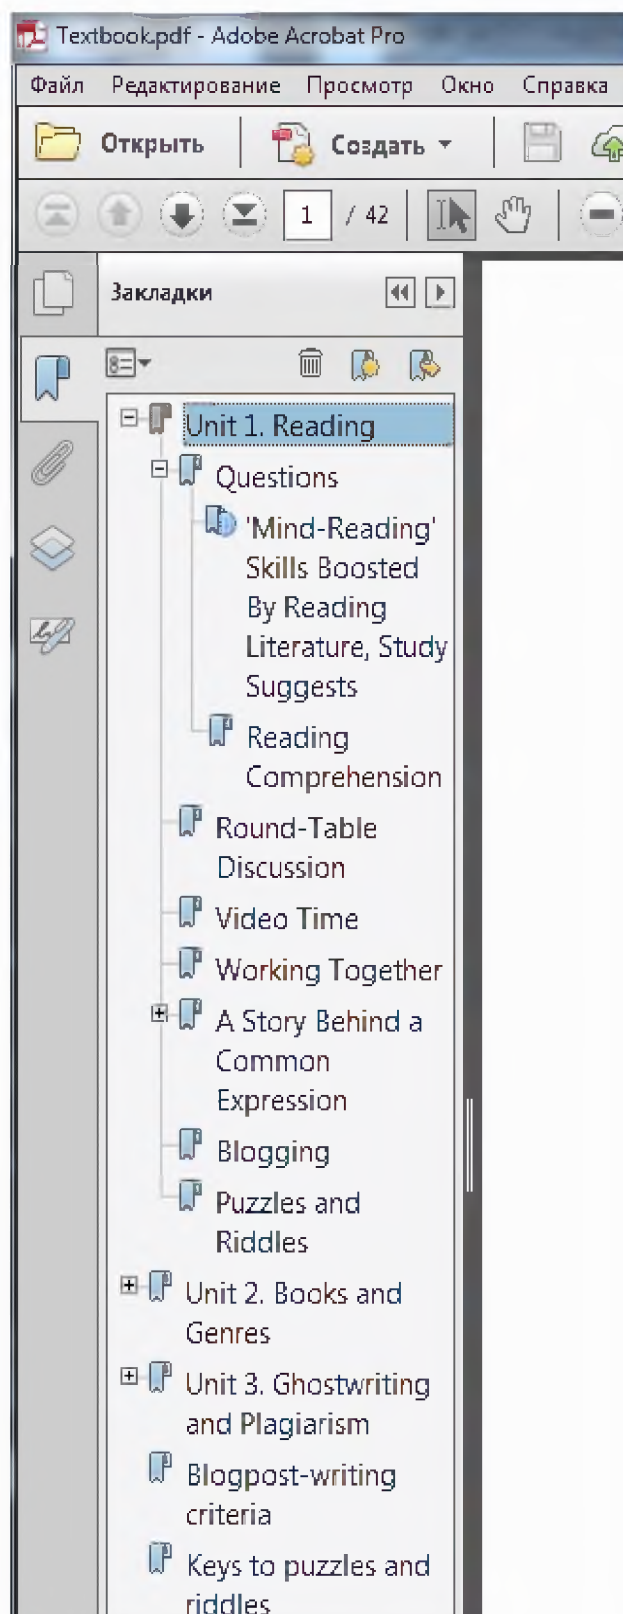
Textbook.pdf - Adobe Acrobat Pro

Файл Редактирование Просмотр Окно Справка

Открыть Создать

1 / 42

Закладки

Unit 1. Reading

Questions

'Mind-Reading' Skills Boosted By Reading Literature, Study Suggests

Reading Comprehension

Round-Table Discussion

Video Time

Working Together

A Story Behind a Common Expression

Blogging

Puzzles and Riddles

Unit 2. Books and Genres

Unit 3. Ghostwriting and Plagiarism

Blogpost-writing criteria

Keys to puzzles and riddles